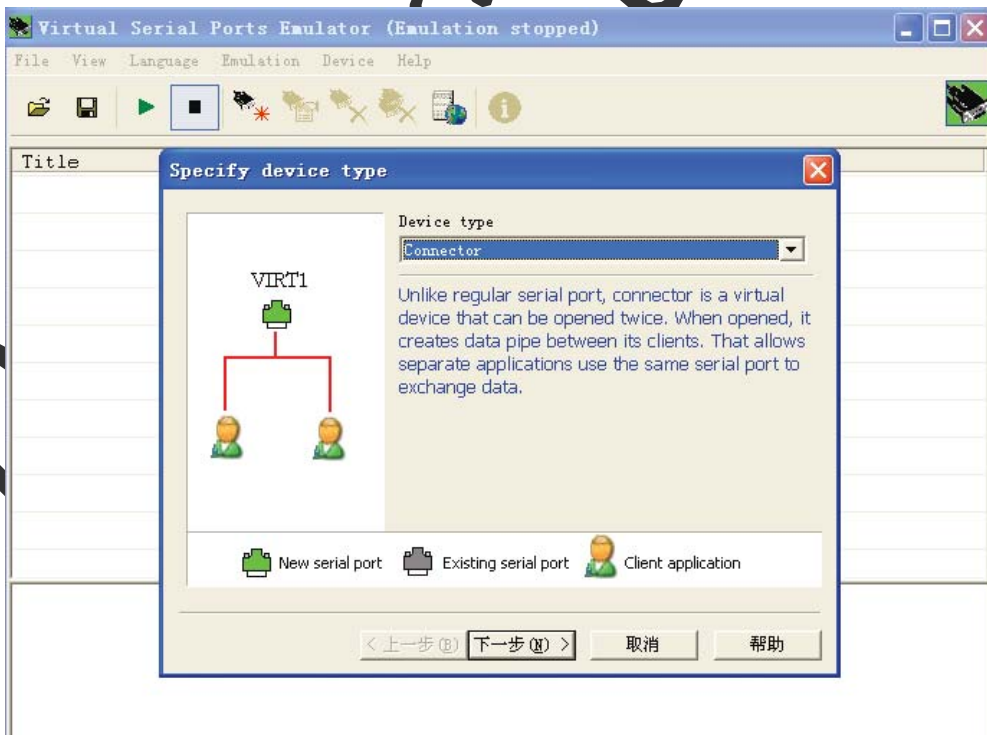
Virtual Serial Ports Emulator (Emulation stopped)

File View Language Emulation Device Help

Title

Specify device type

Device type

Connector

VIRT1

Unlike regular serial port, connector is a virtual device that can be opened twice. When opened, it creates data pipe between its clients. That allows separate applications use the same serial port to exchange data.

New serial port Existing serial port Client application

< 上一步(B) 下一步(N) > 取消 帮助